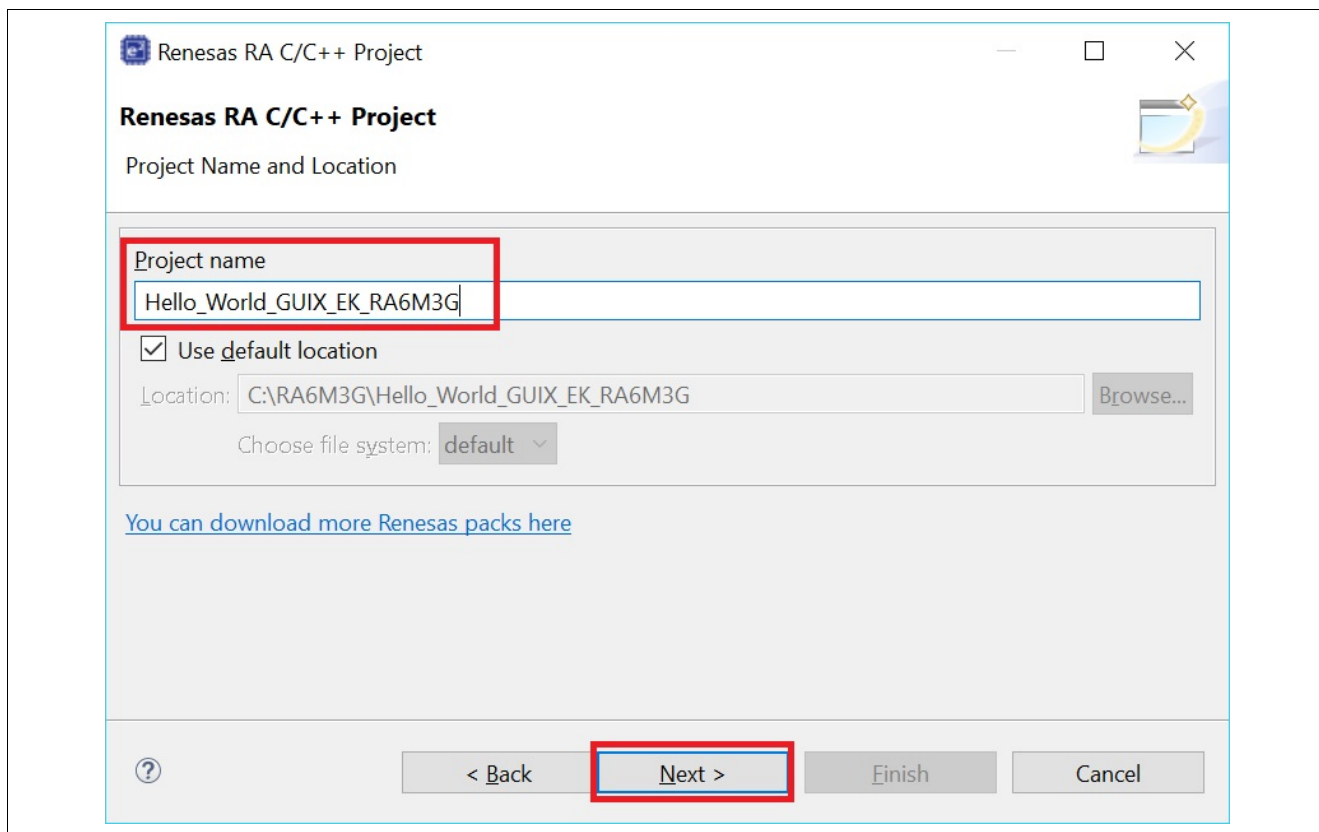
Renesas RA C/C++ Project

Renesas RA C/C++ Project

Project Name and Location

Project name

Hello_World_GUIX_EK_RA6M3G

Use default location

Location: C:\RA6M3G\Hello_World_GUIX_EK_RA6M3G

Browse...

Choose file system: default

You can download more Renesas packs here

?

< Back

Next >

Finish

Cancel